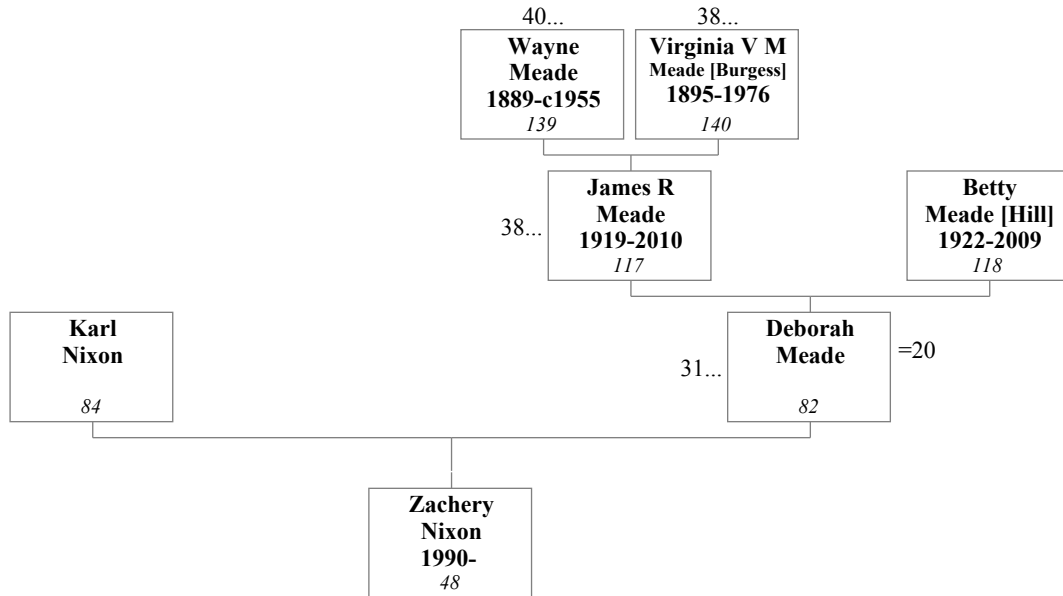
40...
Wayne Meade
1889-c1955
139

38...
Virginia V M
Meade [Burgess]
1895-1976
140

38...
James R Meade
1919-2010
117

Betty Meade [Hill]
1922-2009
118

Karl Nixon
84

31...
Deborah Meade
82
=20

Zachery Nixon
1990-
48